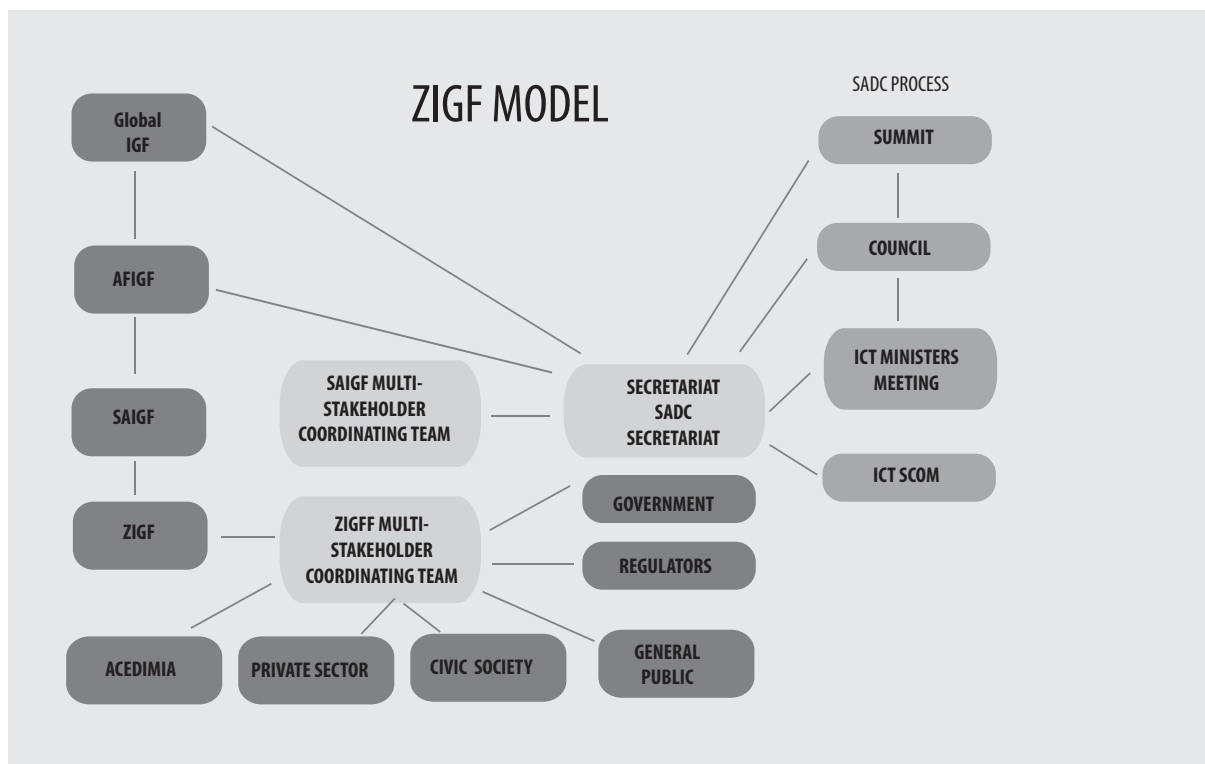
ZIGF MODEL

SADC PROCESS

Global IGF

AFIGF

SAIGF

ZIGF

SUMMIT

COUNCIL

ICT MINISTERS MEETING

ICT SCOM

SAIGF MULTI-STAKEHOLDER COORDINATING TEAM

SECRETARIAT SADC SECRETARIAT

ZIGFF MULTI-STAKEHOLDER COORDINATING TEAM

GOVERNMENT

REGULATORS

ACEDIMIA

PRIVATE SECTOR

CIVIC SOCIETY

GENERAL PUBLIC